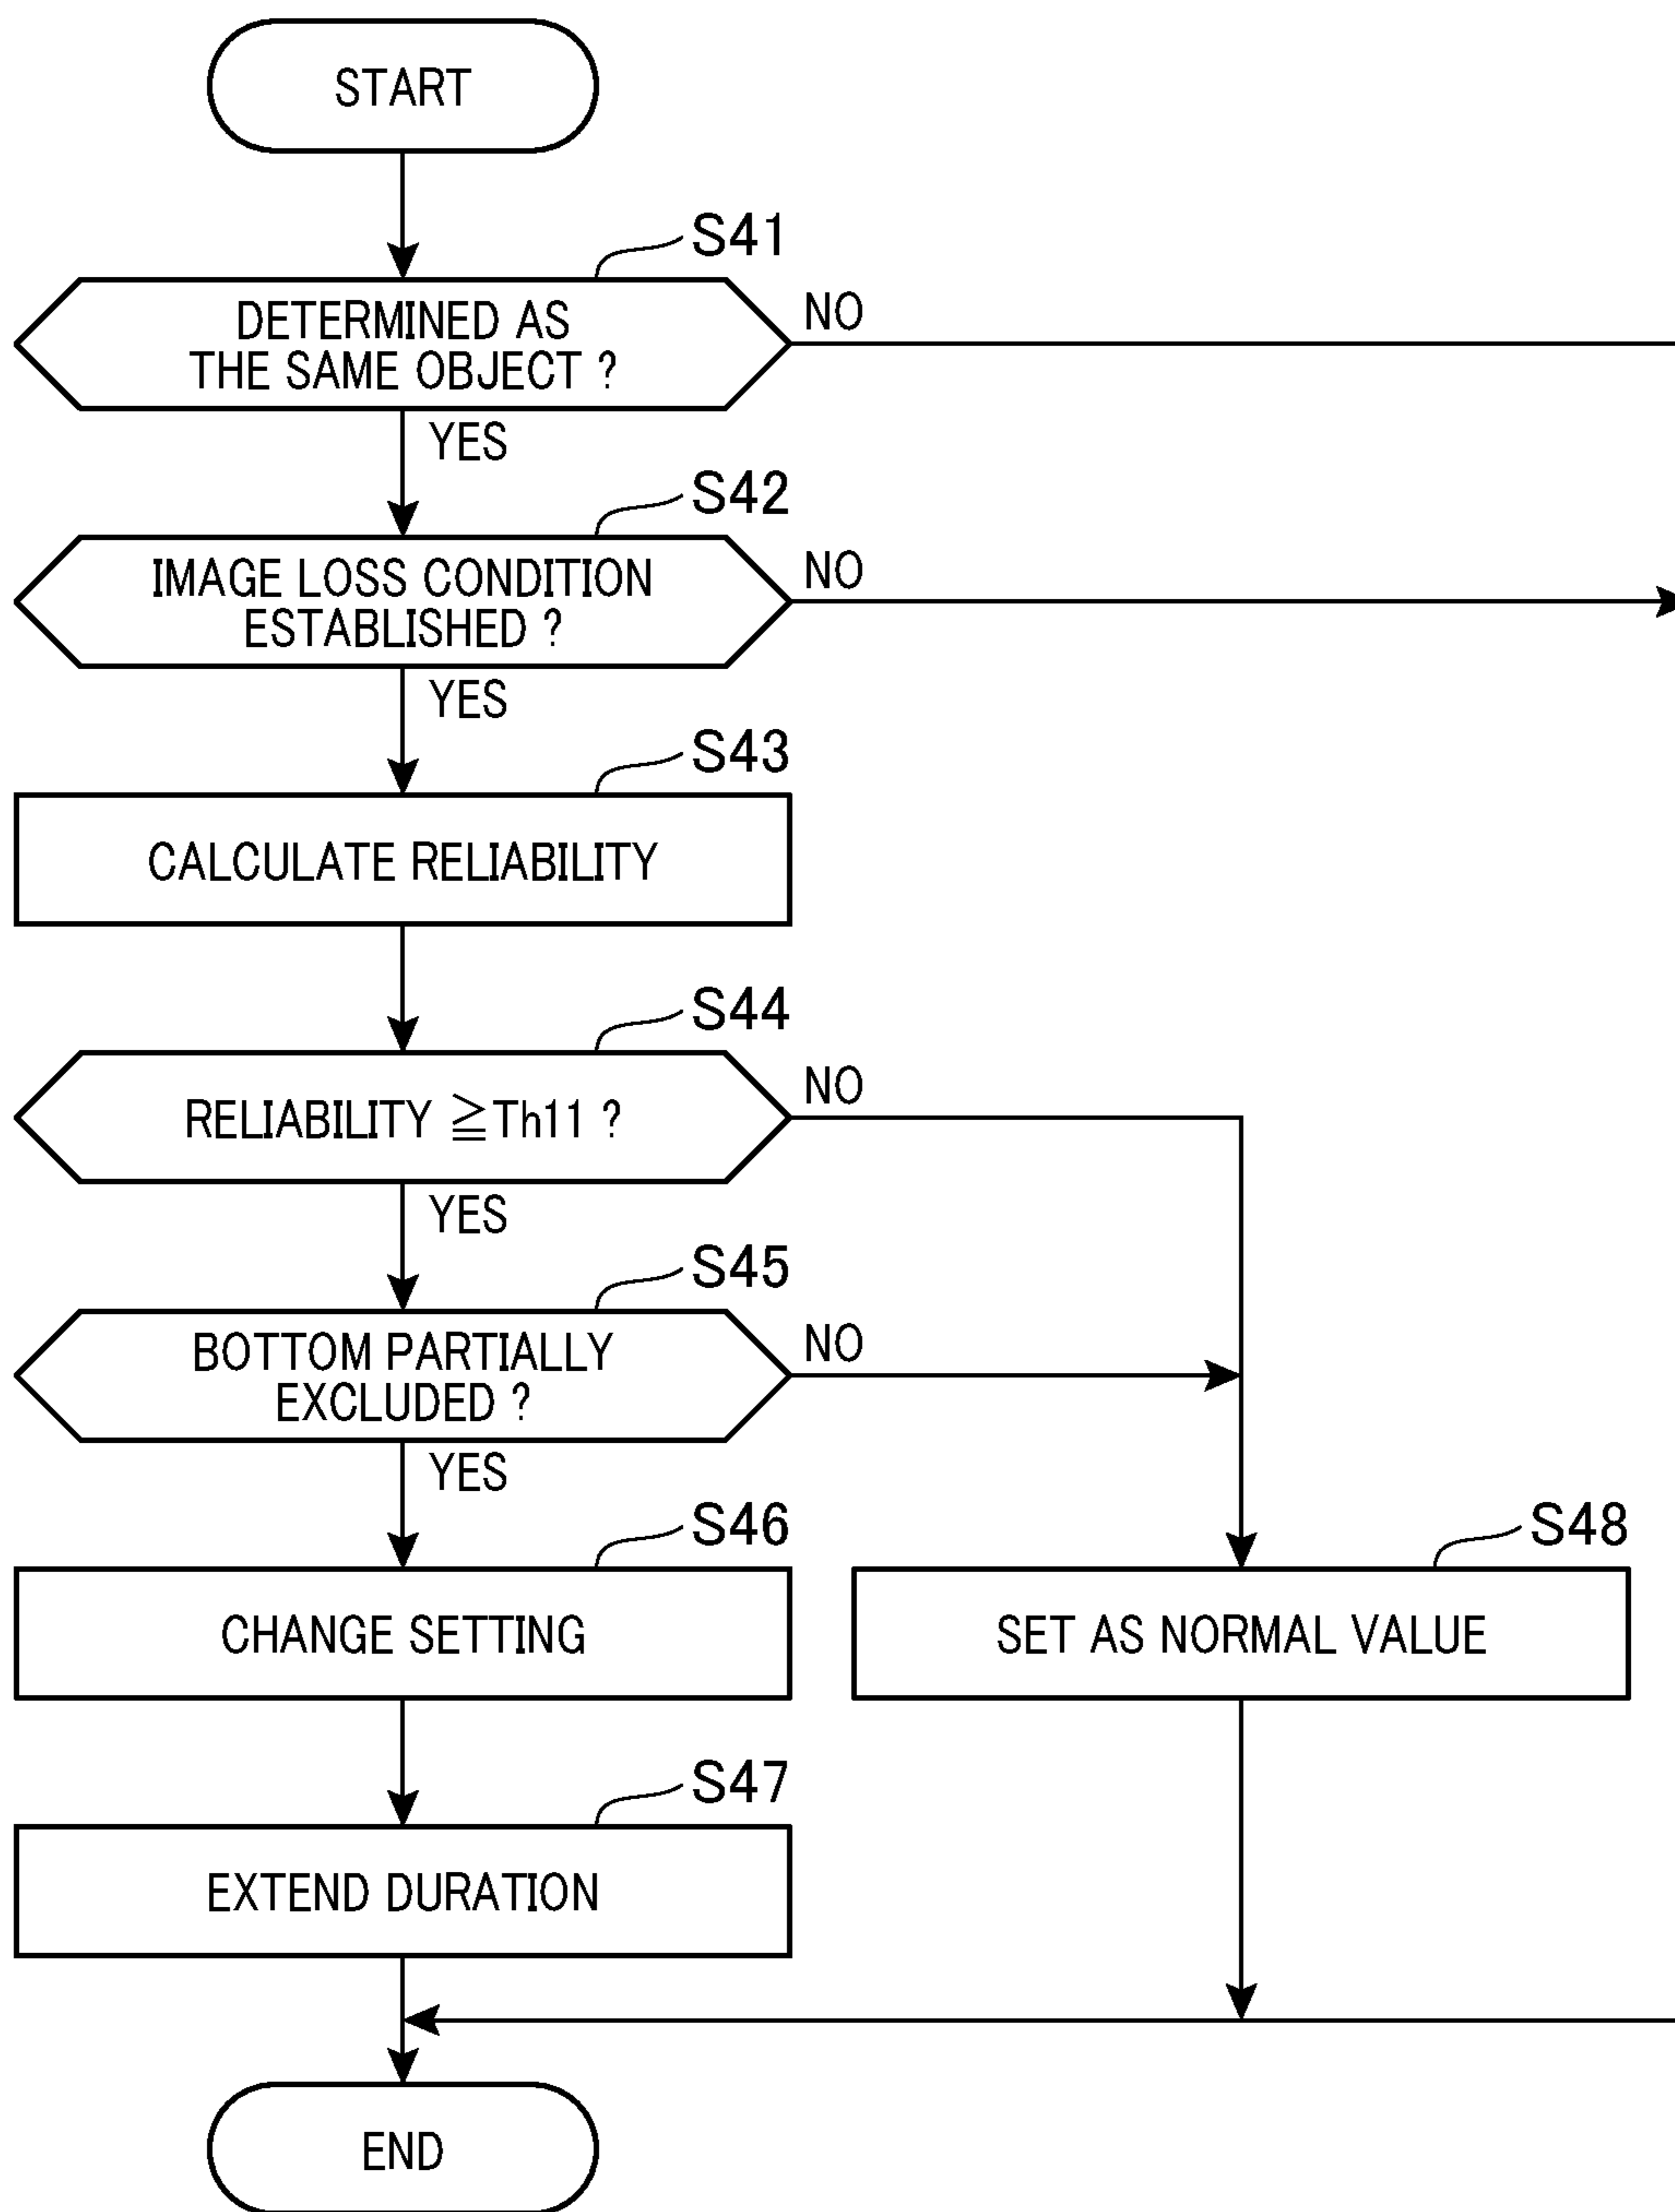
START

S41

DETERMINED AS THE SAME OBJECT ?

NO

YES

S42

IMAGE LOSS CONDITION ESTABLISHED ?

NO

YES

S43

CALCULATE RELIABILITY

S44

RELIABILITY $\geqq$Th11 ?

NO

YES

S45

BOTTOM PARTIALLY EXCLUDED ?

NO

YES

S46

CHANGE SETTING

S48

SET AS NORMAL VALUE

S47

EXTEND DURATION

END